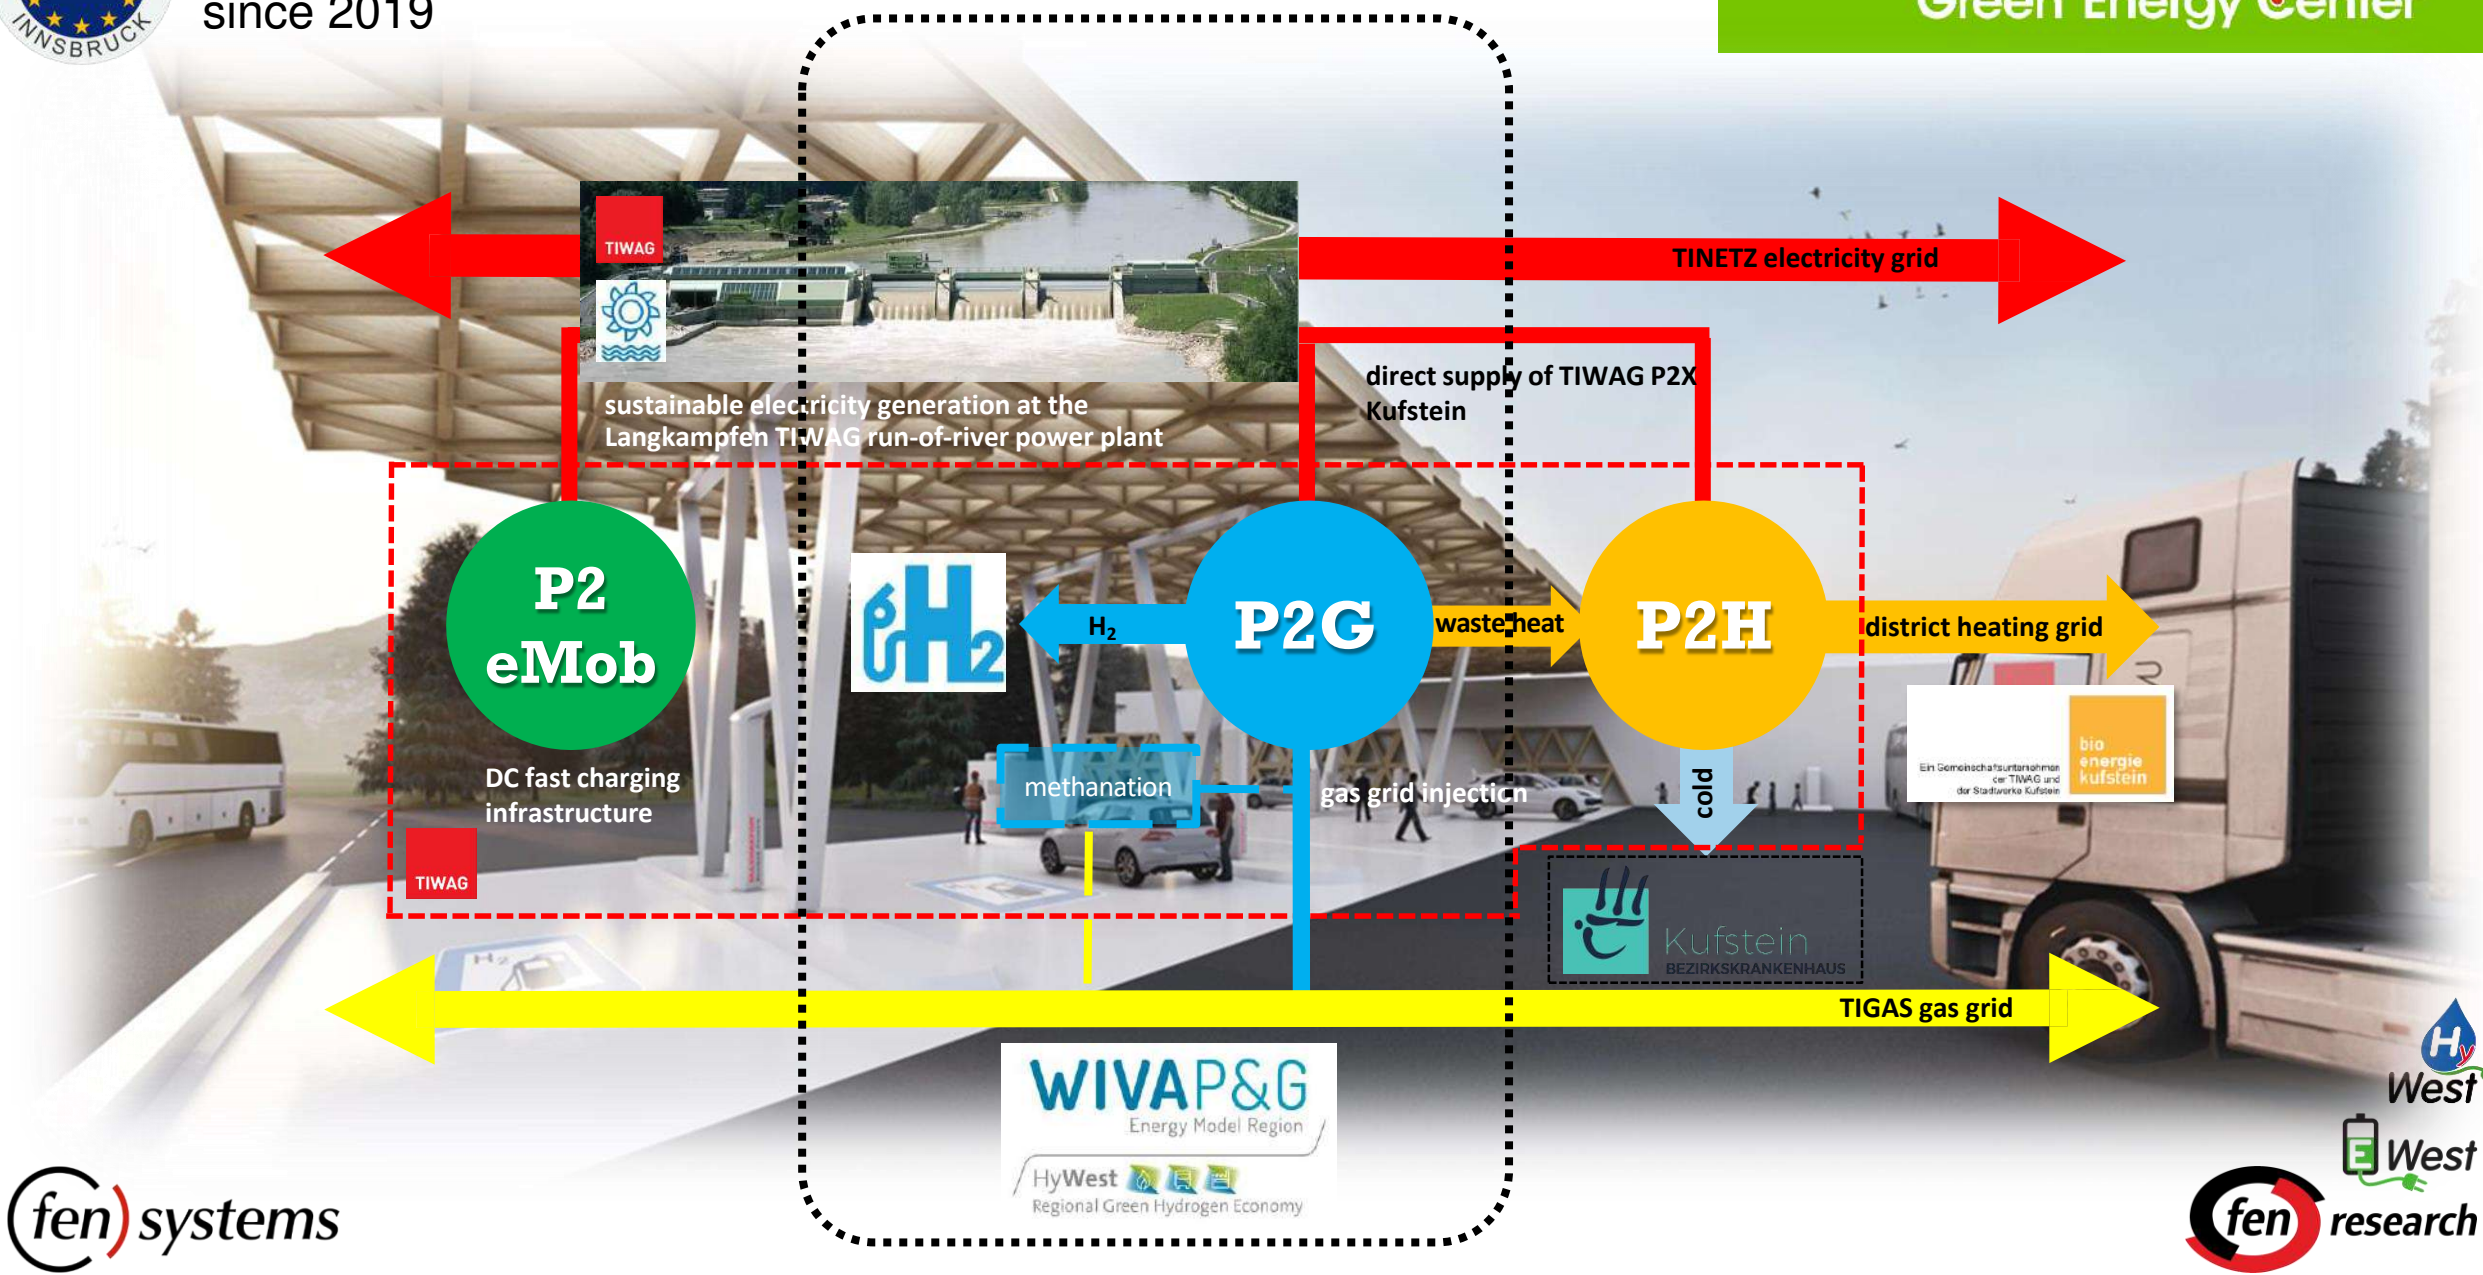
INNSBRUCK

since 2019

Green Energy Center

TIWAG

TINETZ electricity grid

direct supply of TIWAG P2X Kufstein

sustainable electricity generation at the Langkampfen TIWAG run-of-river power plant

P2 eMob

$H_2$

P2G

waste heat

P2H

district heating grid

DC fast charging infrastructure

methanation

gas grid injection

cold

Ein Gemeinschaftsunternehmen der TIWAG und der Stadtwerke Kufstein

bio energie kufstein

TIWAG

Kufstein BEZIRKSKRANKENHAUS

TIGAS gas grid

WIVA P&G Energy Model Region

HyWest Regional Green Hydrogen Economy

Hy West

E West

fen systems

fen research